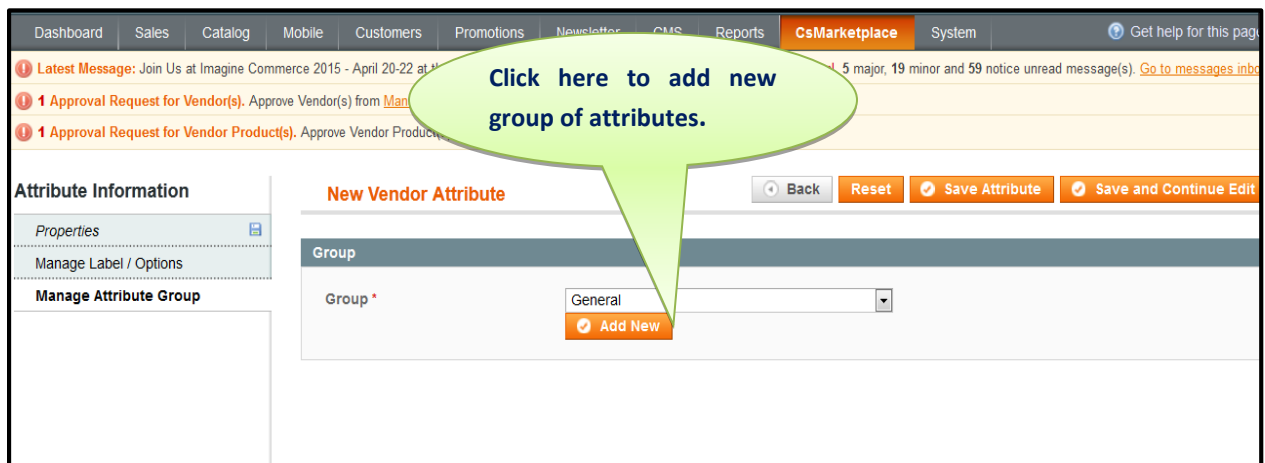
Dashboard Sales Catalog Mobile Customers Promotions Newsletter CMS Reports CsMarketplace System

Get help for this pag

Latest Message: Join Us at Imagine Commerce 2015 - April 20-22 at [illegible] l. 5 major, 19 minor and 59 notice unread message(s). Go to messages inbo

1 Approval Request for Vendor(s). Approve Vendor(s) from Man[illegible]

1 Approval Request for Vendor Product(s). Approve Vendor Product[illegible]

Click here to add new group of attributes.

Attribute Information

Properties

Manage Label / Options

Manage Attribute Group

New Vendor Attribute

Back Reset Save Attribute Save and Continue Edit

Group

Group *

General

Add New